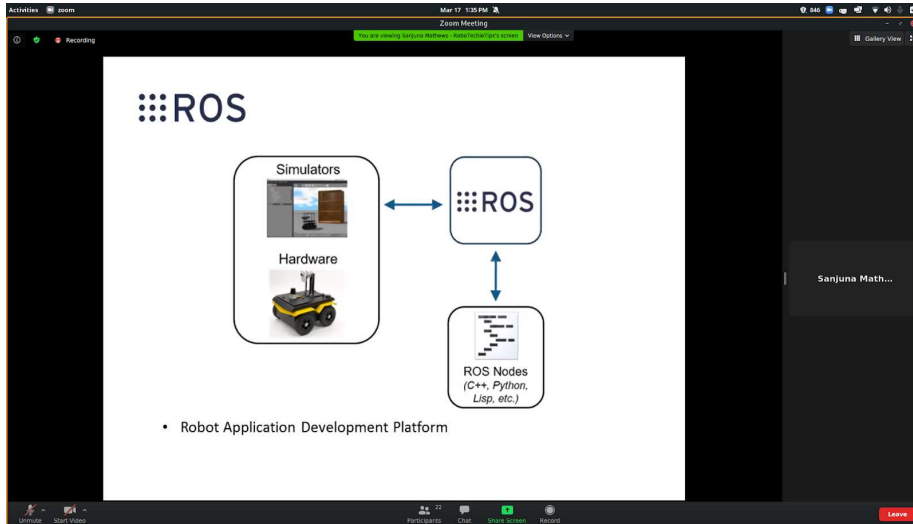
Activities zoom

Mar 17 1:35 PM

Zoom Meeting

Recording

You are viewing Sanjuna Mathews - RoboTechieTips's screen

View Options

Gallery View

:::ROS

Simulators

Hardware

:::ROS

ROS Nodes (C++, Python, Lisp, etc.)

• Robot Application Development Platform

Sanjuna Math...

Unmute

Start Video

Participants 22

Chat

Share Screen

Record

Leave